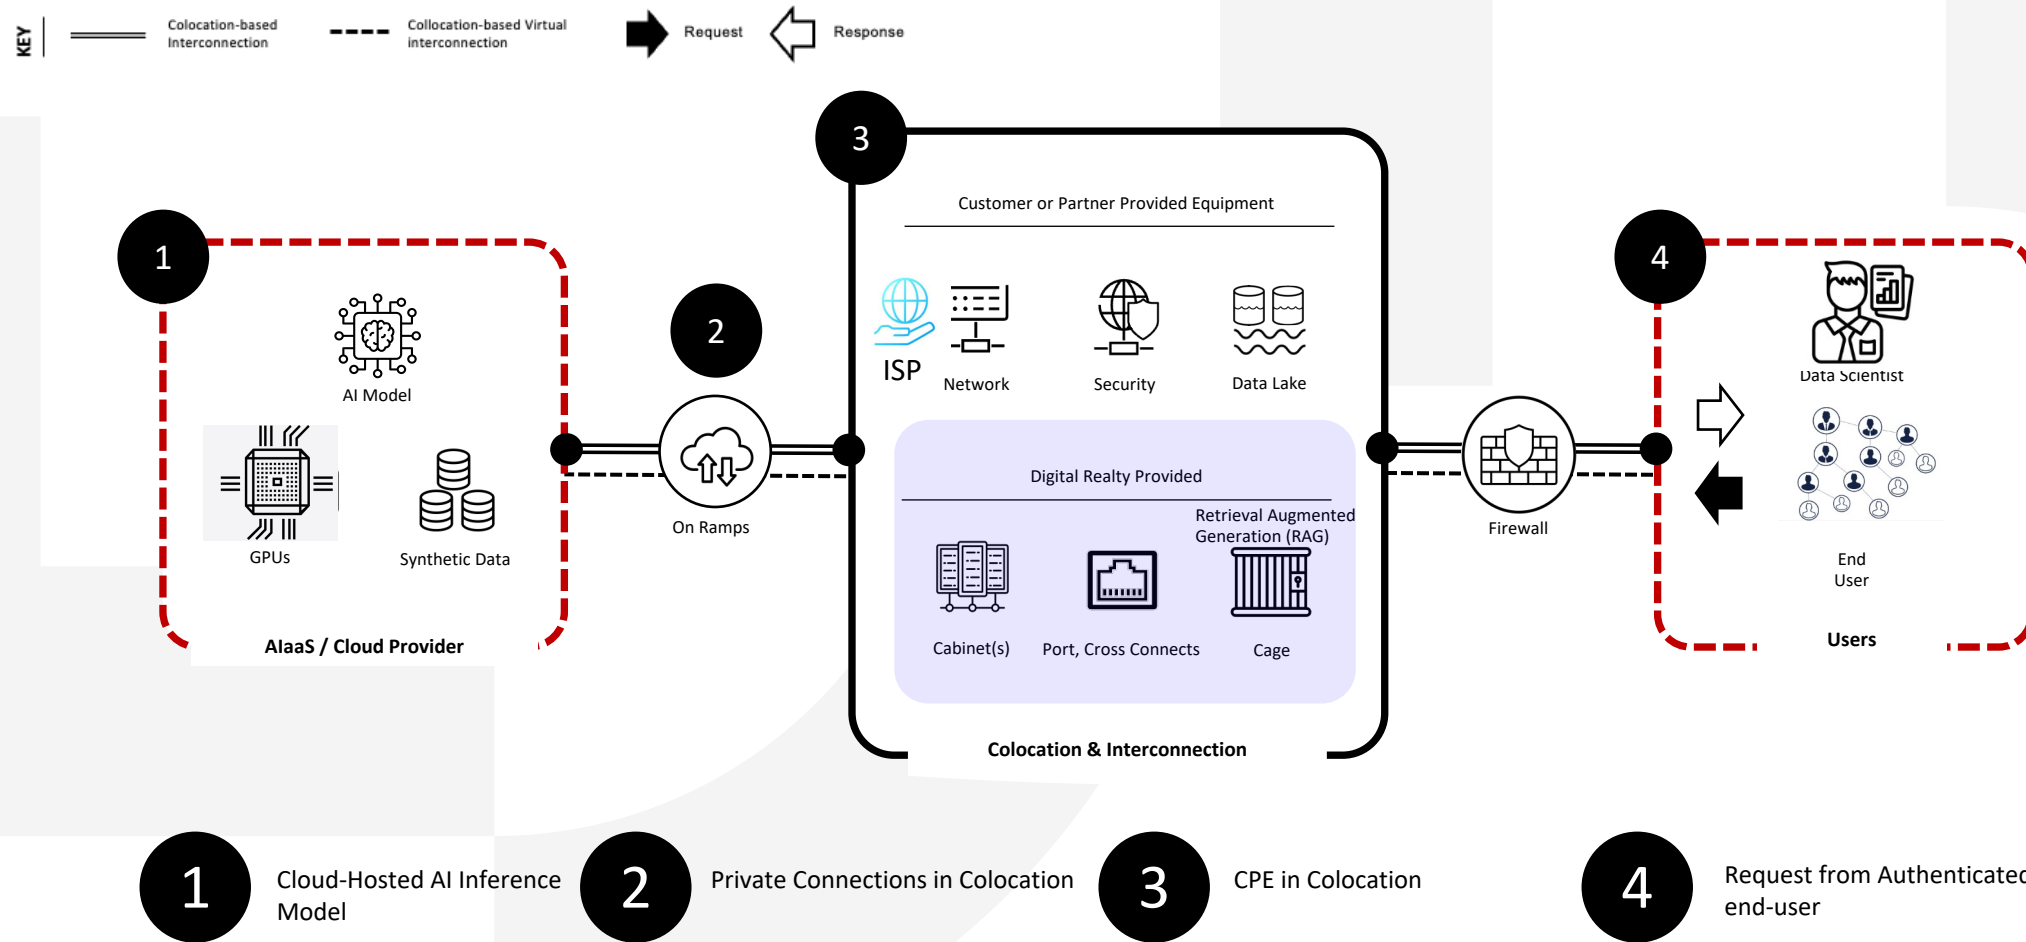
KEY

Colocation-based Interconnection

Collocation-based Virtual interconnection

Request

Response

3

Customer or Partner Provided Equipment

ISP

Network

Security

Data Lake

Digital Realty Provided

Retrieval Augmented Generation (RAG)

Cabinet(s)

Port, Cross Connects

Cage

Colocation & Interconnection

1

AI Model

GPUs

Synthetic Data

AIaaS / Cloud Provider

2

On Ramps

Firewall

4

Data Scientist

End User

Users

1 Cloud-Hosted AI Inference Model

2 Private Connections in Colocation

3 CPE in Colocation

4 Request from Authenticated end-user